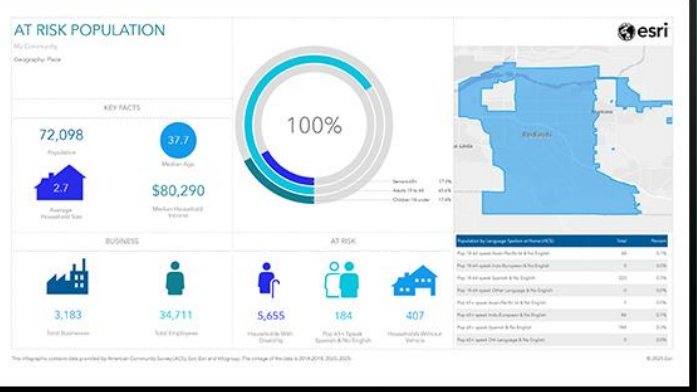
AT RISK POPULATION

My Community

Geography: Place

esri

KEY FACTS

72,098
Population

37.7
Median Age

2.7
Average Household Size

$80,290
Median Household Income

100%

Seniors 65+ 17.0%
Adults 18 to 64 65.6%
Children 18 under 17.4%

Redlands

BUSINESS

3,183
Total Businesses

34,711
Total Employees

AT RISK

5,655
Households With Disability

184
Pop 65+ Speak Spanish & No English

407
Households Without Vehicle

| Population by Language Spoken at Home (ACS) | Total | Percent |
|---|---|---|
| Pop 18-64 speak Asian-Pacific Isl & No English | 64 | 0.1% |
| Pop 18-64 speak Indo-European & No English | 0 | 0.0% |
| Pop 18-64 speak Spanish & No English | 220 | 0.3% |
| Pop 18-64 speak Other Language & No English | 0 | 0.0% |
| Pop 65+ speak Asian-Pacific Isl & No English | 7 | 0.0% |
| Pop 65+ speak Indo-European & No English | 96 | 0.1% |
| Pop 65+ speak Spanish & No English | 184 | 0.3% |
| Pop 65+ speak Oth Language & No English | 0 | 0.0% |

This infographic contains data provided by American Community Survey (ACS), Esri, Esri and Infogroup. The vintage of the data is 2014-2018, 2020, 2025.

© 2020 Esri